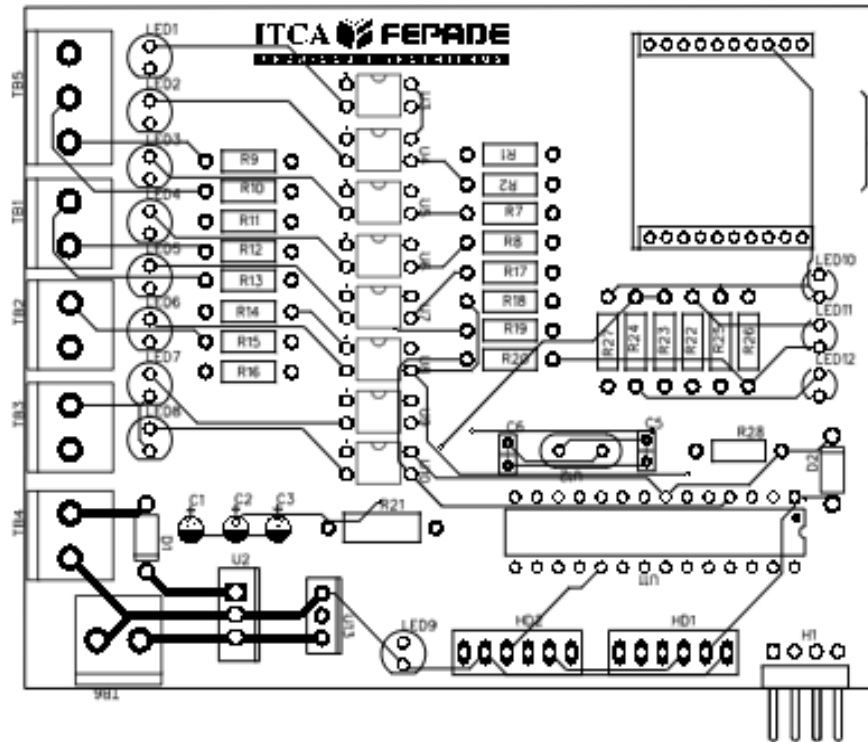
ITCA FEPADE

LED1
LED2
LED3
LED4
LED5
LED6
LED7
LED8
TB5
TB1
TB2
TB3
TB4
R9
R10
R11
R12
R13
R14
R15
R16
U1
U3
U4
U5
U6
U7
U8
U9
R1
R2
R7
R8
R17
R18
R19
R20
LED10
LED11
LED12
R27
R24
R23
R22
R25
R26
C6
C5
U10
R28
D2
C1
C2
C3
R21
D1
U2
U11
U8
SB1
LED9
HD2
HD1
H1